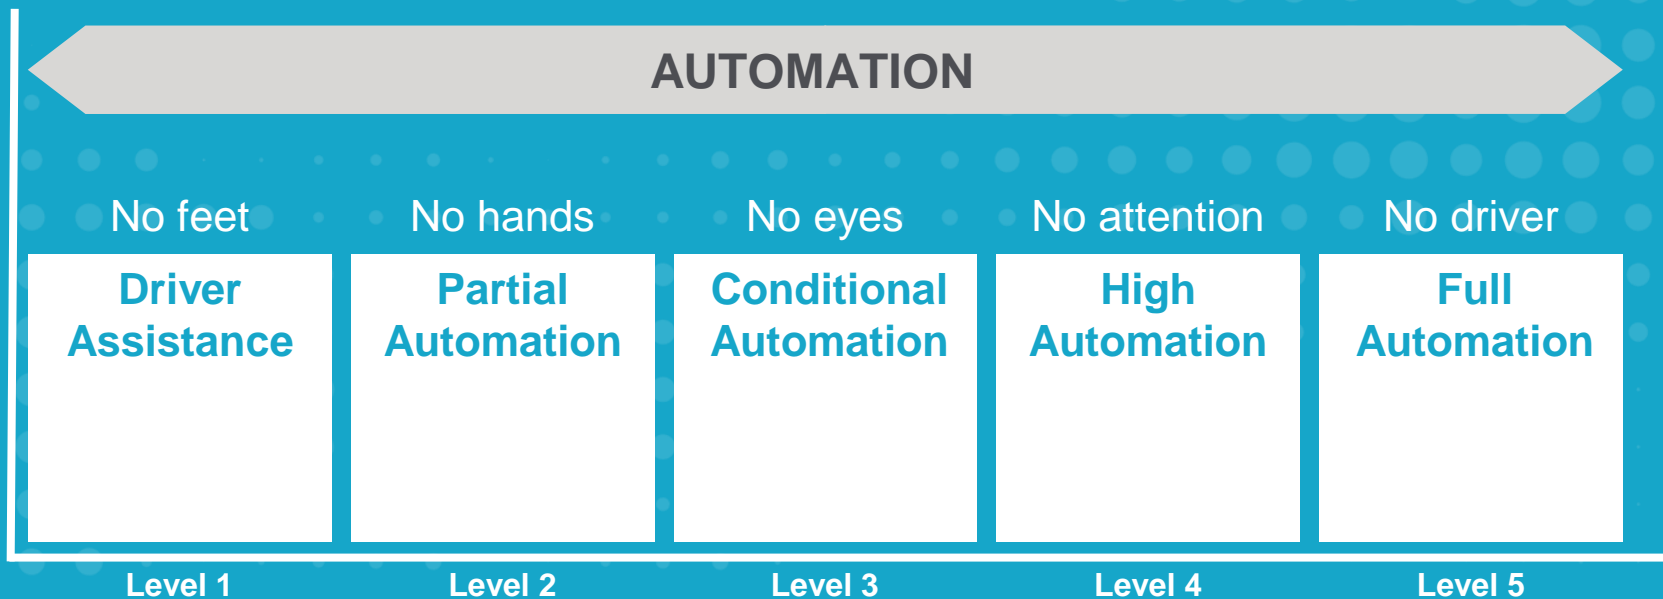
AUTOMATION

| No feet | No hands | No eyes | No attention | No driver |
|---|---|---|---|---|
| Driver Assistance | Partial Automation | Conditional Automation | High Automation | Full Automation |
| Level 1 | Level 2 | Level 3 | Level 4 | Level 5 |